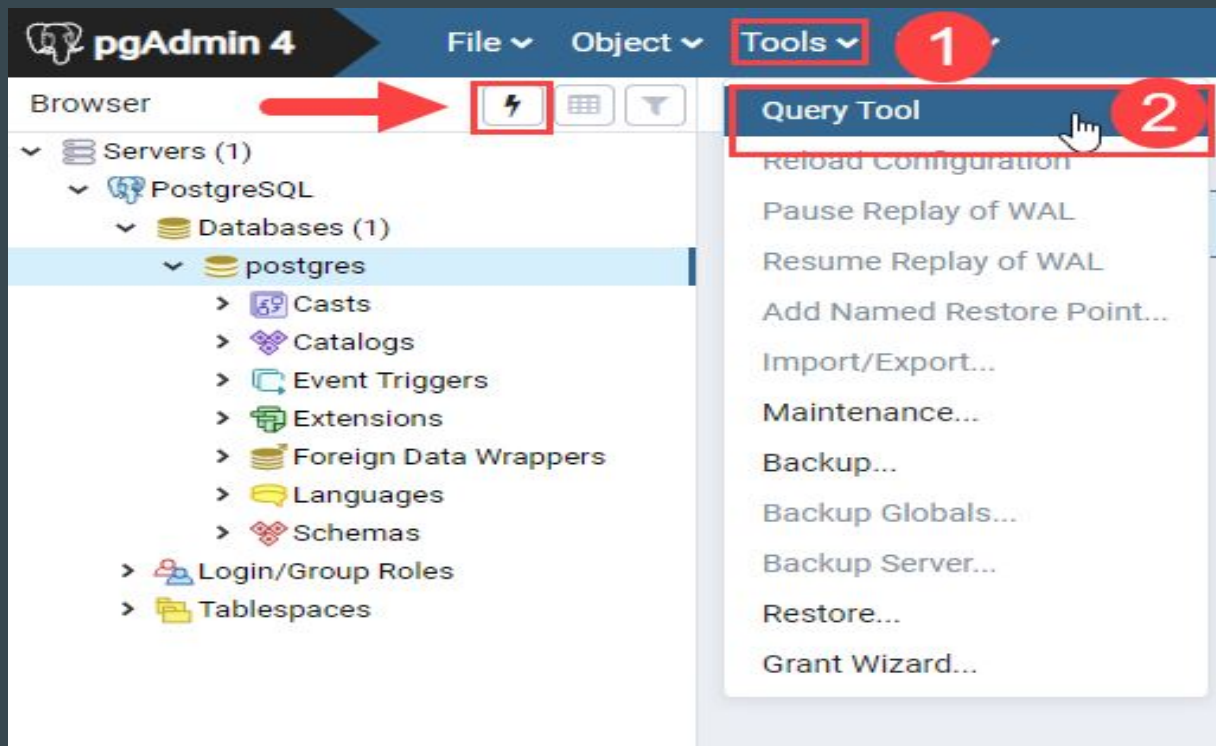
pgAdmin 4

File Object Tools 1

Browser

Servers (1)
PostgreSQL
Databases (1)
postgres
Casts
Catalogs
Event Triggers
Extensions
Foreign Data Wrappers
Languages
Schemas
Login/Group Roles
Tablespaces

Query Tool 2
Reload Configuration
Pause Replay of WAL
Resume Replay of WAL
Add Named Restore Point...
Import/Export...
Maintenance...
Backup...
Backup Globals...
Backup Server...
Restore...
Grant Wizard...